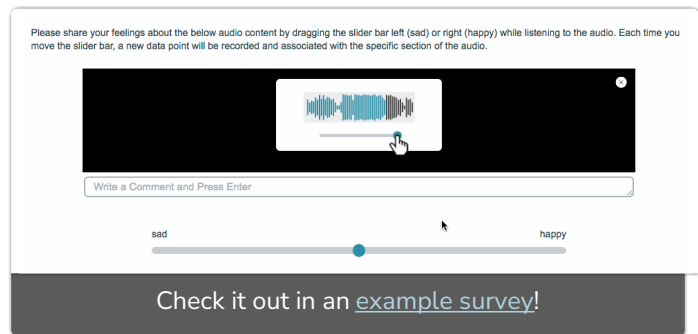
Please share your feelings about the below audio content by dragging the slider bar left (sad) or right (happy) while listening to the audio. Each time you move the slider bar, a new data point will be recorded and associated with the specific section of the audio.

Write a Comment and Press Enter

sad

happy

Check it out in an example survey!